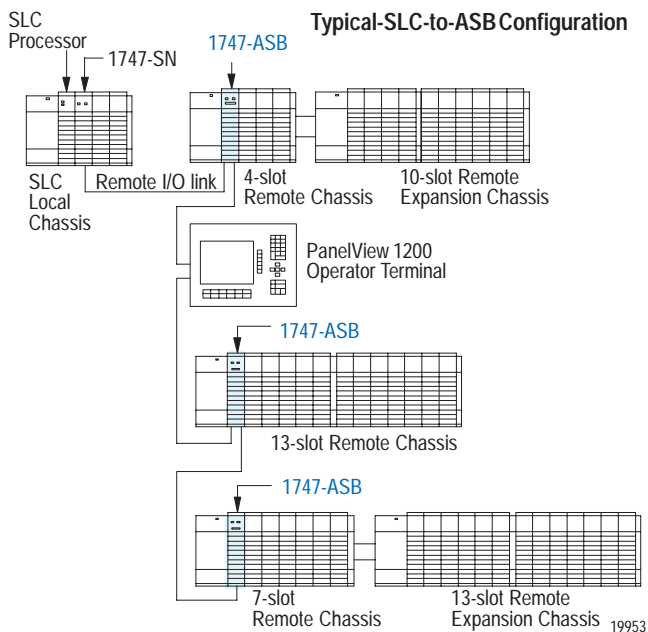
Typical-SLC-to-ASB Configuration

SLC Processor

1747-SN

1747-ASB

SLC Local Chassis

Remote I/O link

4-slot Remote Chassis

10-slot Remote Expansion Chassis

PanelView 1200 Operator Terminal

1747-ASB

13-slot Remote Chassis

1747-ASB

7-slot Remote Chassis

13-slot Remote Expansion Chassis

19953